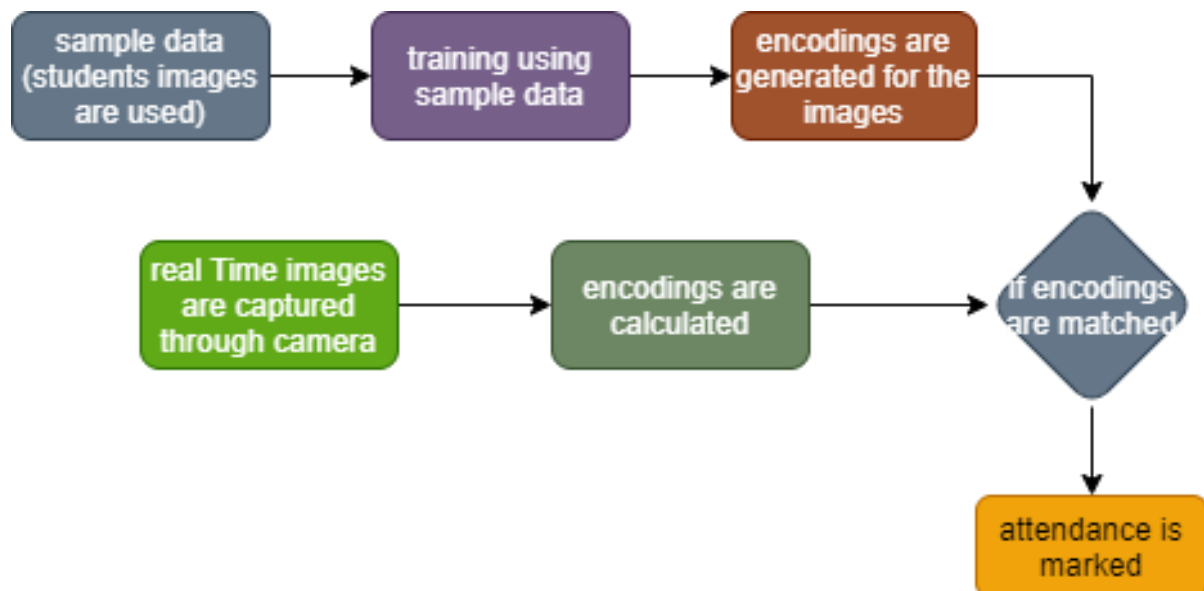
sample data (students images are used)

training using sample data

encodings are generated for the images

real Time images are captured through camera

encodings are calculated

if encodings are matched

attendance is marked